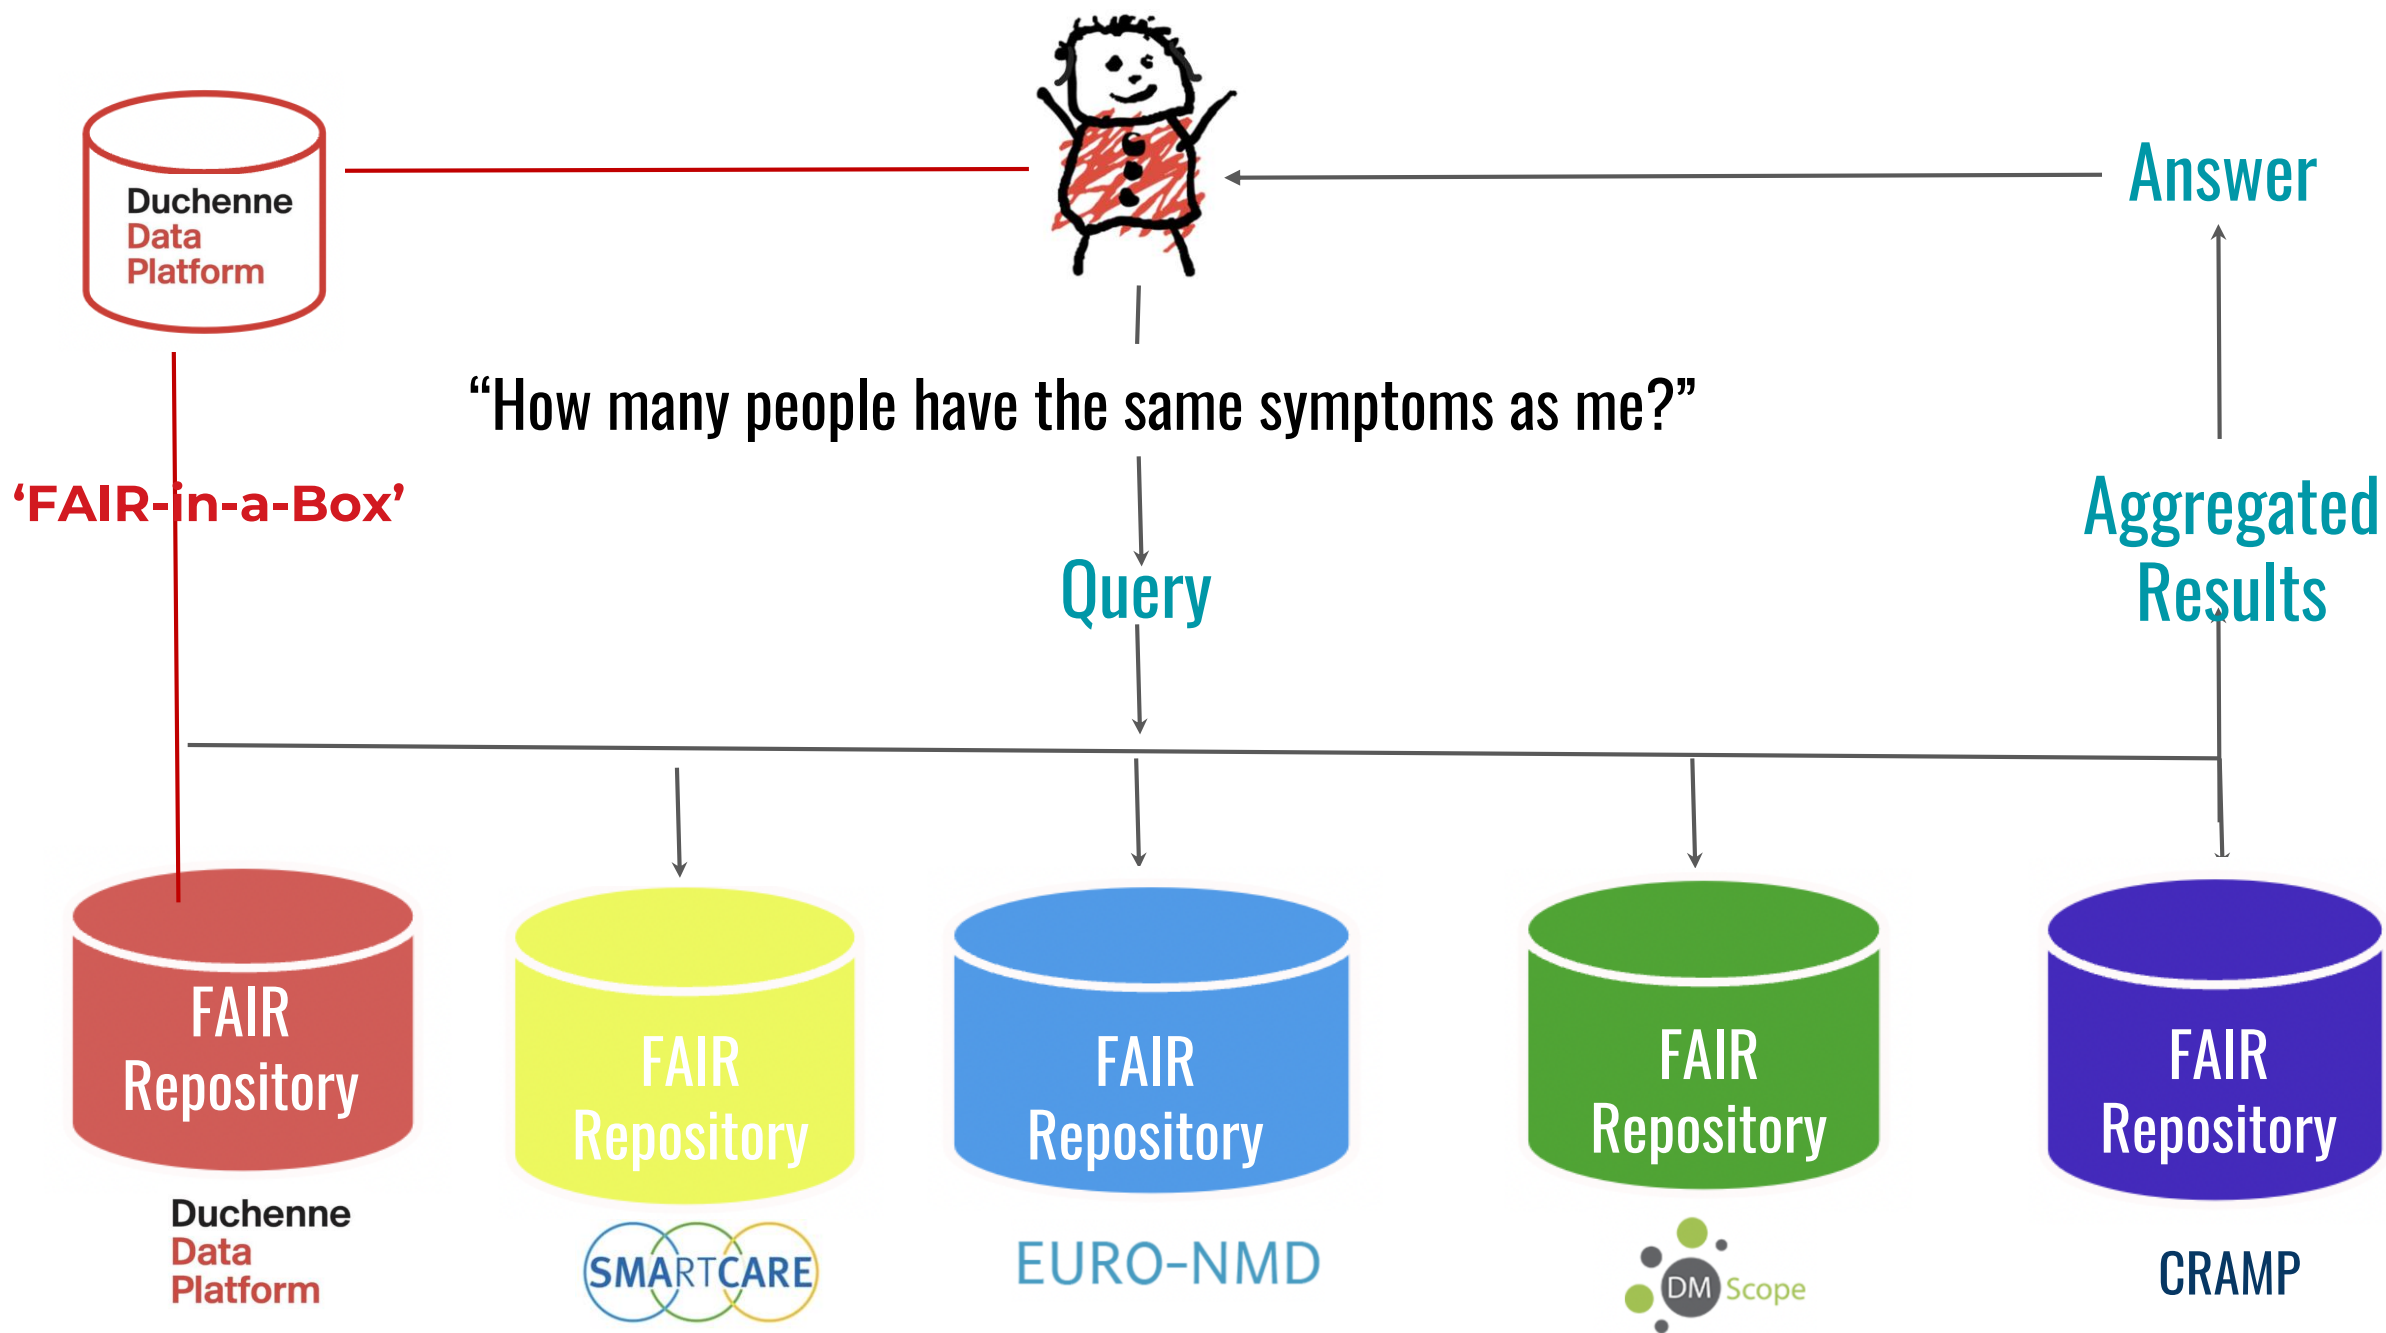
Duchenne Data Platform

Answer

"How many people have the same symptoms as me?"

'FAIR-in-a-Box'

Query

Aggregated Results

FAIR Repository

FAIR Repository

FAIR Repository

FAIR Repository

FAIR Repository

Duchenne Data Platform

SMARTCARE

EURO-NMD

DM Scope

CRAMP